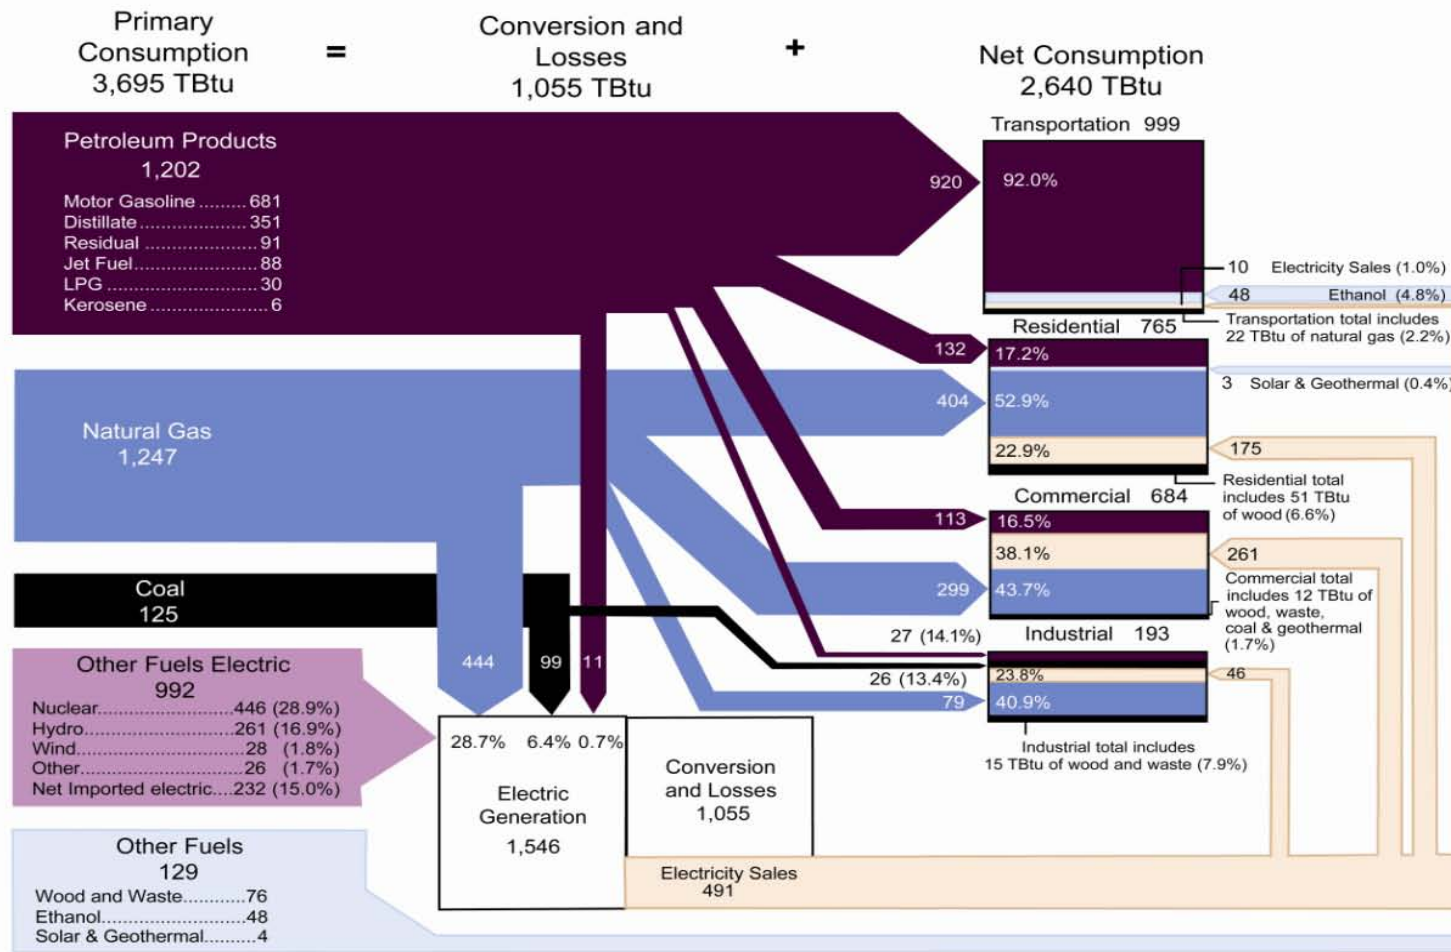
Primary Consumption 3,695 TBtu

=

Conversion and Losses 1,055 TBtu

+

Net Consumption 2,640 TBtu

Petroleum Products 1,202

Motor Gasoline ......... 681
Distillate .................. 351
Residual .................... 91
Jet Fuel...................... 88
LPG ........................... 30
Kerosene ...................... 6

920

Transportation 999

92.0%

10 Electricity Sales (1.0%)

48 Ethanol (4.8%)

Transportation total includes 22 TBtu of natural gas (2.2%)

132

Residential 765

17.2%

3 Solar & Geothermal (0.4%)

Natural Gas 1,247

404

52.9%

22.9%

175

Residential total includes 51 TBtu of wood (6.6%)

Commercial 684

113

16.5%

38.1%

261

Commercial total includes 12 TBtu of wood, waste, coal & geothermal (1.7%)

Coal 125

299

43.7%

27 (14.1%)

Industrial 193

Other Fuels Electric 992

Nuclear.........................446 (28.9%)
Hydro...........................261 (16.9%)
Wind..............................28 (1.8%)
Other..............................26 (1.7%)
Net Imported electric....232 (15.0%)

444

99

11

26 (13.4%)

23.8%

46

79

40.9%

28.7% 6.4% 0.7%

Electric Generation 1,546

Conversion and Losses 1,055

Industrial total includes 15 TBtu of wood and waste (7.9%)

Other Fuels 129

Wood and Waste...........76
Ethanol..........................48
Solar & Geothermal.........4

Electricity Sales 491